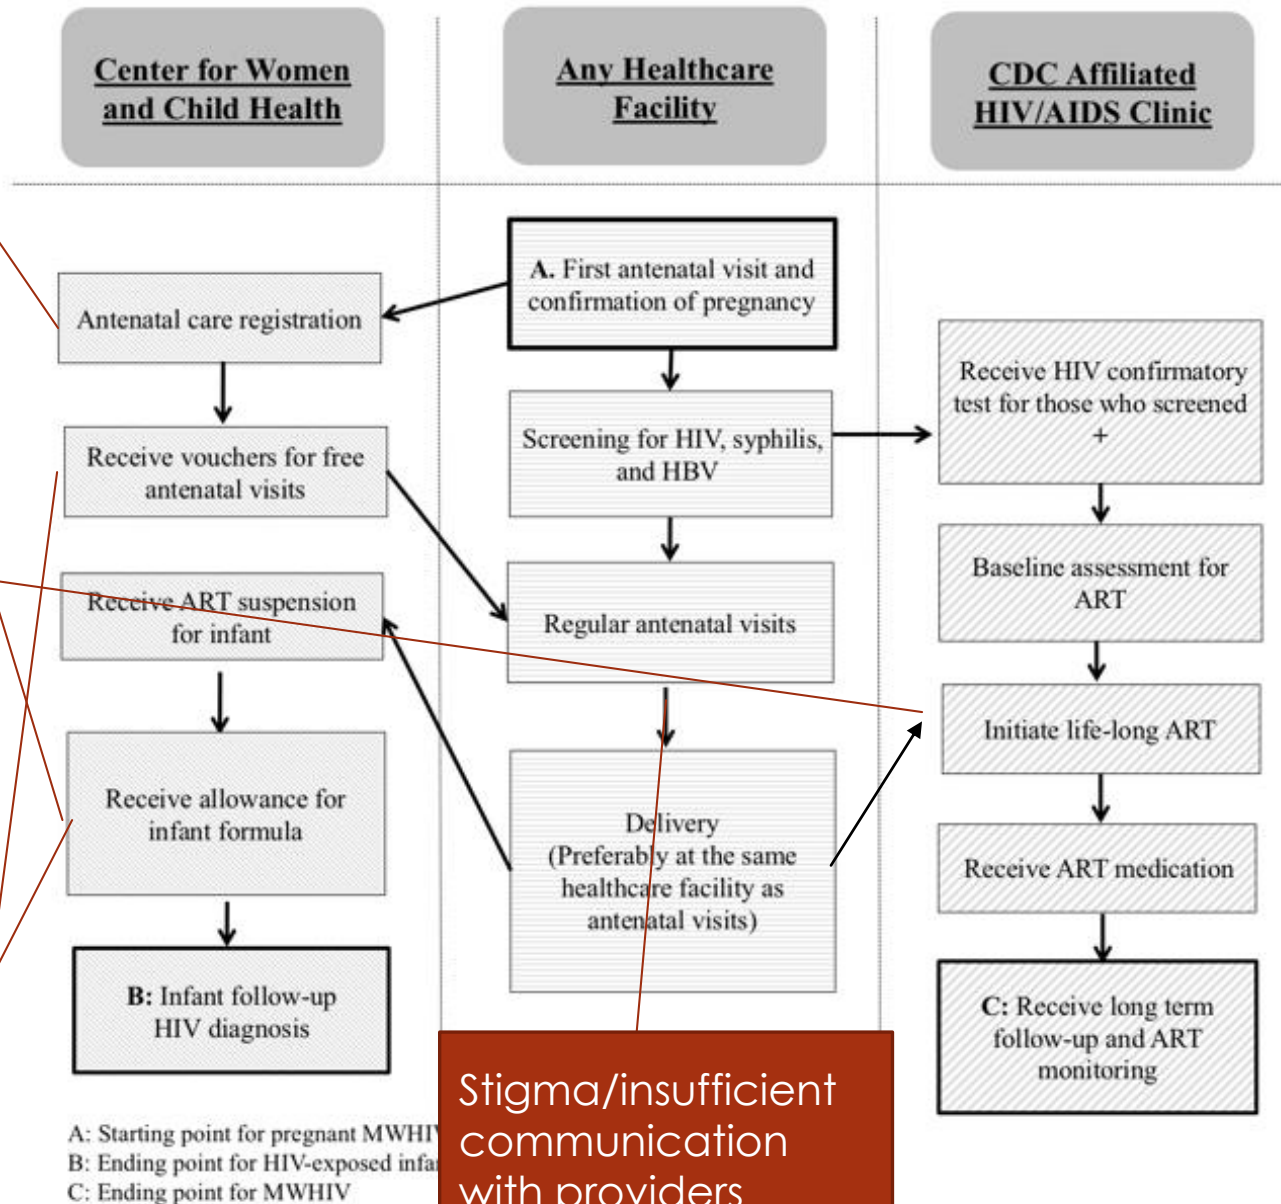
Center for Women and Child Health

Any Healthcare Facility

CDC Affiliated HIV/AIDS Clinic

A. First antenatal visit and confirmation of pregnancy

Antenatal care registration

Receive vouchers for free antenatal visits

Receive ART suspension for infant

Receive allowance for infant formula

B: Infant follow-up HIV diagnosis

Screening for HIV, syphilis, and HBV

Regular antenatal visits

Delivery (Preferably at the same healthcare facility as antenatal visits)

Receive HIV confirmatory test for those who screened +

Baseline assessment for ART

Initiate life-long ART

Receive ART medication

C: Receive long term follow-up and ART monitoring

A: Starting point for pregnant MWHI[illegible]
B: Ending point for HIV-exposed infa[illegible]
C: Ending point for MWHIV

Stigma/insufficient communication with providers